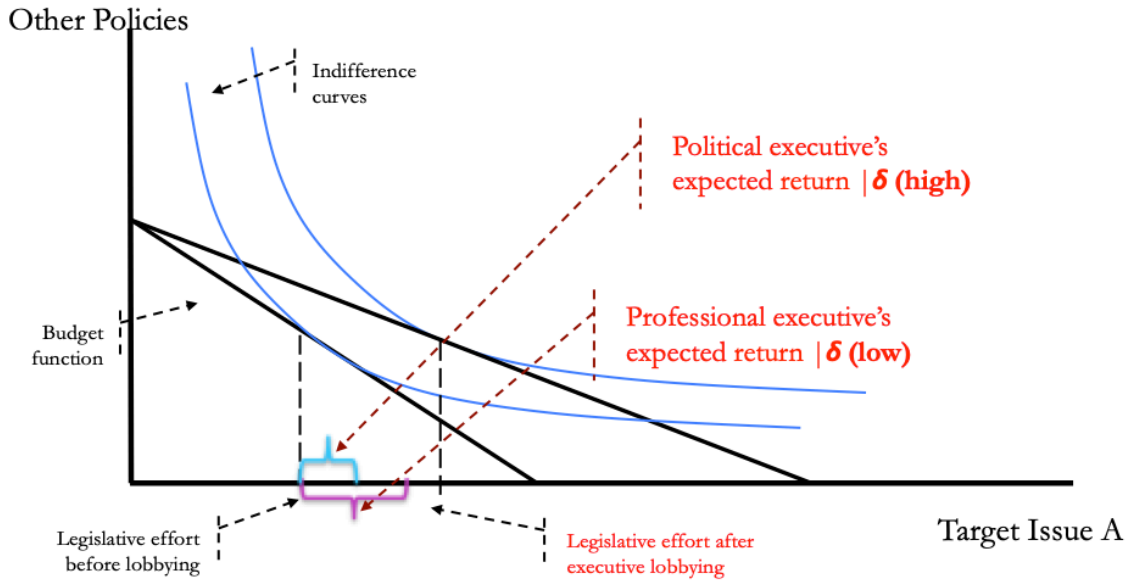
Other Policies

Indifference curves

Political executive's expected return $|\boldsymbol{\delta}$ (high)

Budget function

Professional executive's expected return $|\boldsymbol{\delta}$ (low)

Target Issue A

Legislative effort before lobbying

Legislative effort after executive lobbying